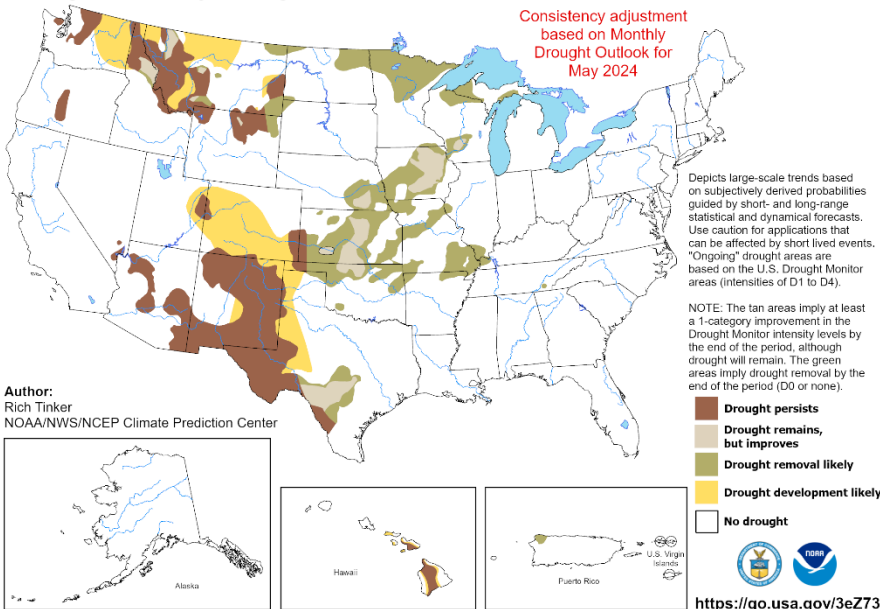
Consistency adjustment based on Monthly Drought Outlook for May 2024

Depicts large-scale trends based on subjectively derived probabilities guided by short- and long-range statistical and dynamical forecasts. Use caution for applications that can be affected by short lived events. "Ongoing" drought areas are based on the U.S. Drought Monitor areas (intensities of D1 to D4).

NOTE: The tan areas imply at least a 1-category improvement in the Drought Monitor intensity levels by the end of the period, although drought will remain. The green areas imply drought removal by the end of the period (D0 or none).

Author:
Rich Tinker
NOAA/NWS/NCEP Climate Prediction Center

Drought persists

Drought remains, but improves

Drought removal likely

Drought development likely

No drought

Alaska

Hawaii

Puerto Rico

U.S. Virgin Islands

NOAA

https://go.usa.gov/3eZ73